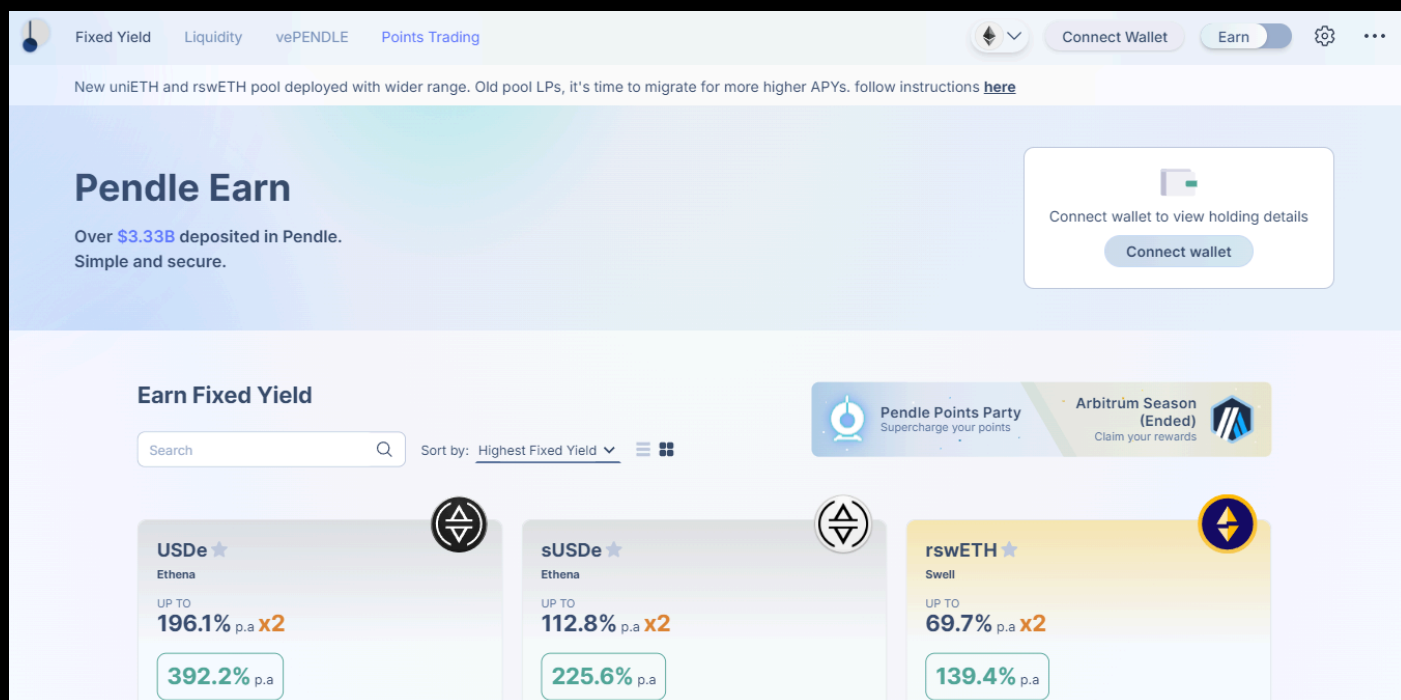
Fixed Yield Liquidity vePENDLE Points Trading

Connect Wallet Earn

New uniETH and rswETH pool deployed with wider range. Old pool LPs, it's time to migrate for more higher APYs. follow instructions here

Pendle Earn

Over $3.33B deposited in Pendle.
Simple and secure.

Connect wallet to view holding details

Connect wallet

Earn Fixed Yield

Search

Sort by: Highest Fixed Yield

Pendle Points Party
Supercharge your points

Arbitrum Season (Ended)
Claim your rewards

USDe
Ethena
UP TO
196.1% p.a x2
392.2% p.a

sUSDe
Ethena
UP TO
112.8% p.a x2
225.6% p.a

rswETH
Swell
UP TO
69.7% p.a x2
139.4% p.a